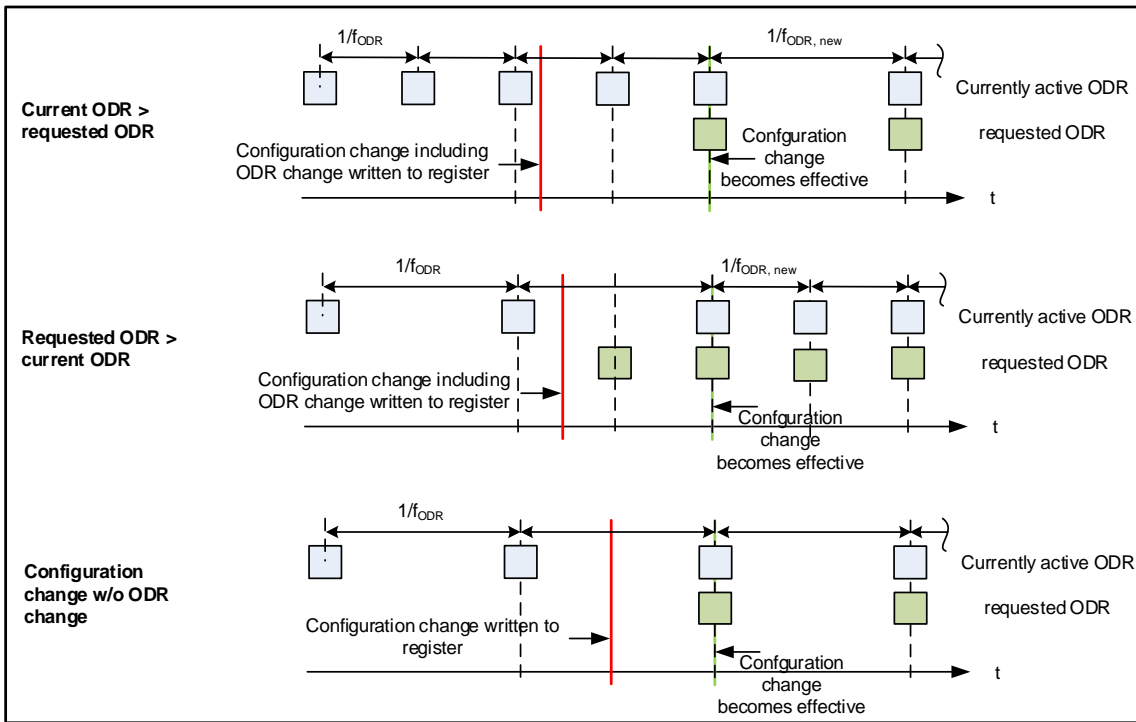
$1/f_{ODR}$

$1/f_{ODR,\ new}$

Current ODR > requested ODR

Currently active ODR

requested ODR

Configuration change including ODR change written to register

Confguration change becomes effective

t

$1/f_{ODR}$

$1/f_{ODR,\ new}$

Requested ODR > current ODR

Currently active ODR

requested ODR

Configuration change including ODR change written to register

Confguration change becomes effective

t

$1/f_{ODR}$

Configuration change w/o ODR change

Currently active ODR

requested ODR

Configuration change written to register

Confguration change becomes effective

t